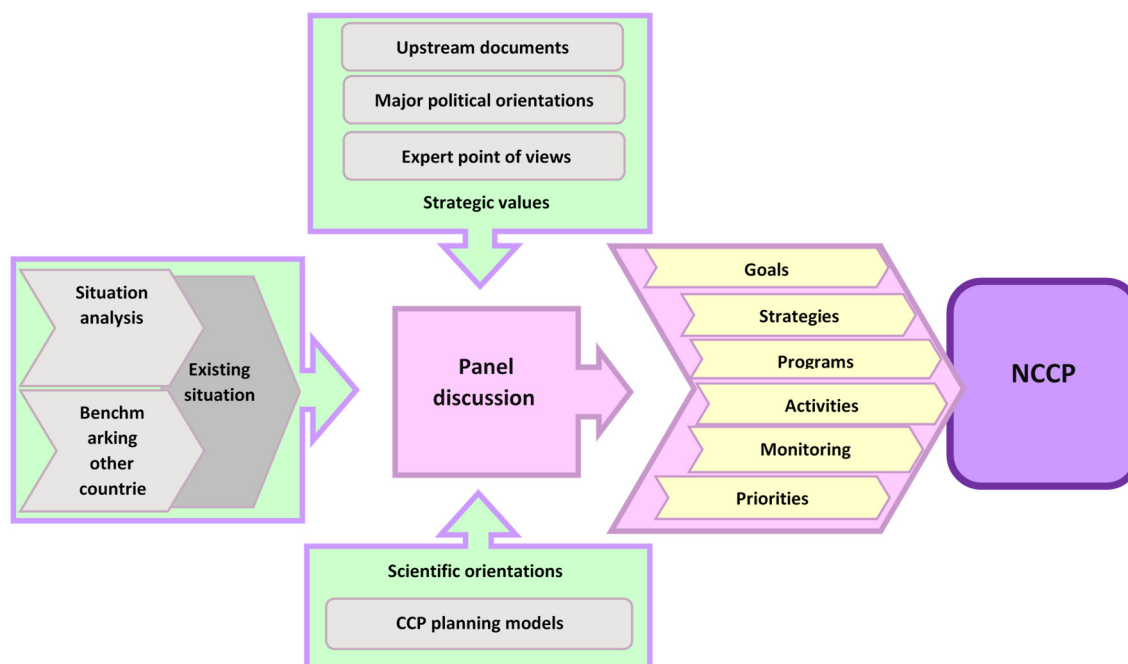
Upstream documents

Major political orientations

Expert point of views

Strategic values

Situation analysis

Benchm arking other countrie

Existing situation

Panel discussion

Goals

Strategies

Programs

Activities

Monitoring

Priorities

NCCP

Scientific orientations

CCP planning models